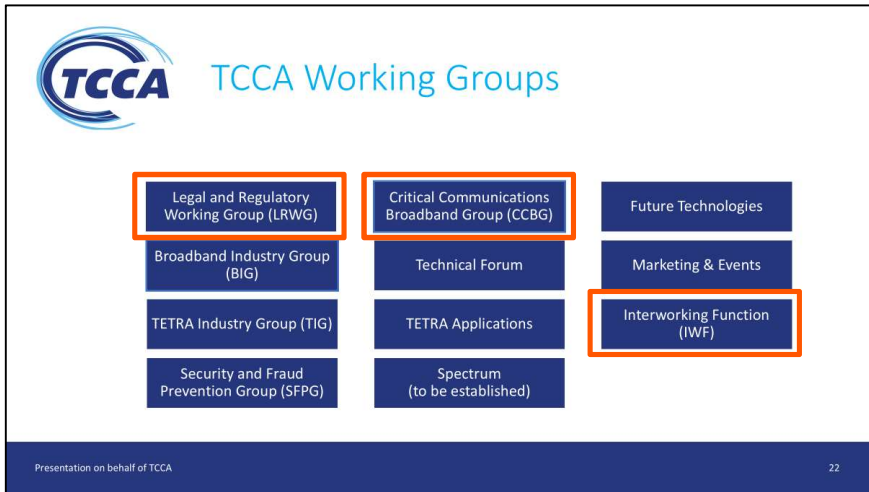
TCCA

TCCA Working Groups

Legal and Regulatory Working Group (LRWG)

Broadband Industry Group (BIG)

TETRA Industry Group (TIG)

Security and Fraud Prevention Group (SFPG)

Critical Communications Broadband Group (CCBG)

Technical Forum

TETRA Applications

Spectrum (to be established)

Future Technologies

Marketing & Events

Interworking Function (IWF)

Presentation on behalf of TCCA

22